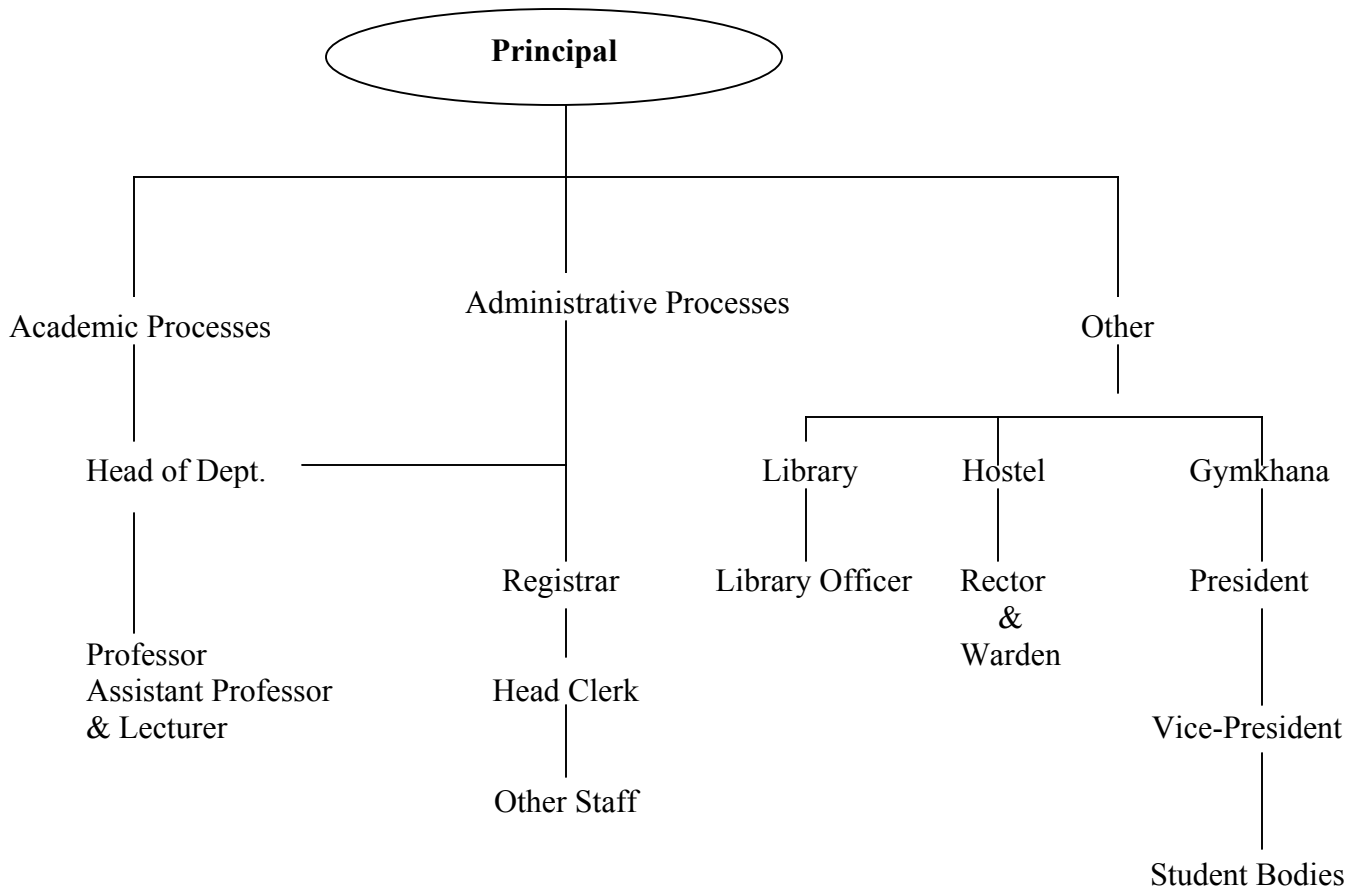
Principal

Academic Processes

Head of Dept.

Professor
Assistant Professor
& Lecturer

Administrative Processes

Registrar

Head Clerk

Other Staff

Other

Library

Library Officer

Hostel

Rector
&
Warden

Gymkhana

President

Vice-President

Student Bodies